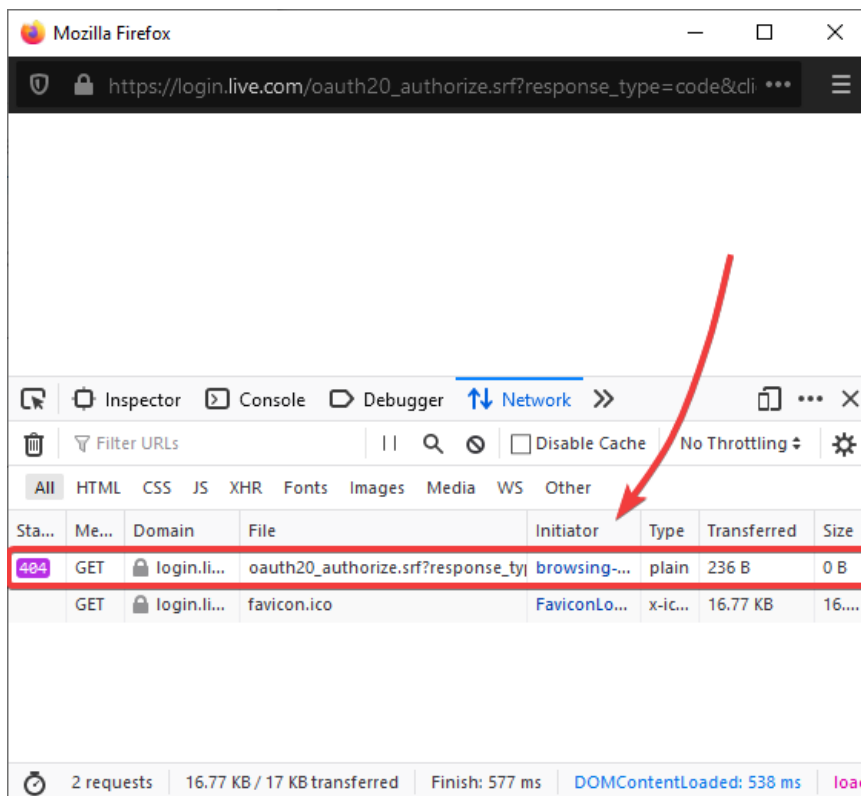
Mozilla Firefox

https://login.live.com/oauth20_authorize.srf?response_type=code&cli

Inspector Console Debugger Network

Filter URLs

Disable Cache No Throttling

All HTML CSS JS XHR Fonts Images Media WS Other

| Sta... | Me... | Domain | File | Initiator | Type | Transferred | Size |
|---|---|---|---|---|---|---|---|
| 404 | GET | login.li... | oauth20_authorize.srf?response_ty | browsing-... | plain | 236 B | 0 B |
| | GET | login.li... | favicon.ico | FaviconLo... | x-ic... | 16.77 KB | 16.... |

2 requests 16.77 KB / 17 KB transferred Finish: 577 ms DOMContentLoaded: 538 ms loa